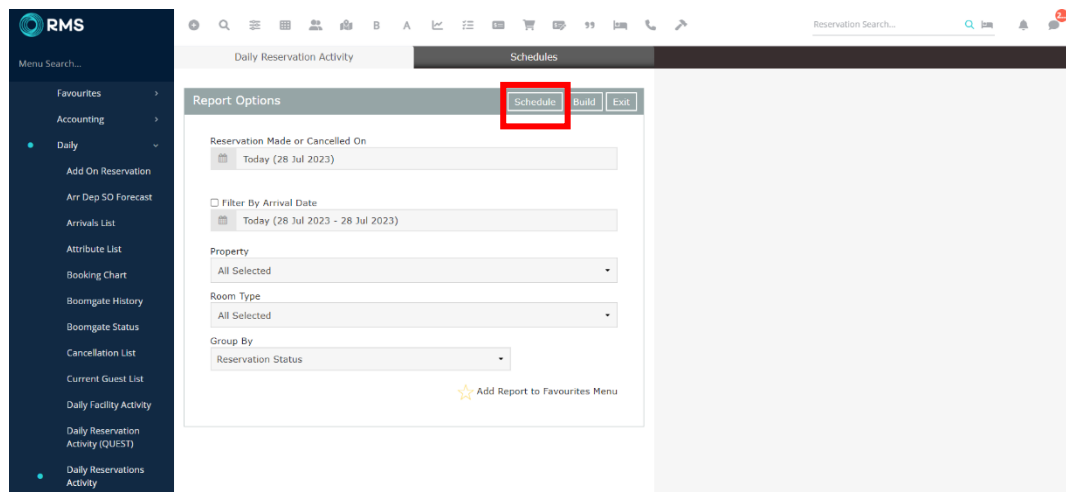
RMS

B A

Reservation Search...

2

Menu Search...

Favourites

Accounting

Daily

Add On Reservation

Arr Dep SO Forecast

Arrivals List

Attribute List

Booking Chart

Boomgate History

Boomgate Status

Cancellation List

Current Guest List

Daily Facility Activity

Daily Reservation Activity (QUEST)

Daily Reservations Activity

Daily Reservation Activity

Schedules

Report Options

Schedule

Build

Exit

Reservation Made or Cancelled On

Today (28 Jul 2023)

☐ Filter By Arrival Date

Today (28 Jul 2023 - 28 Jul 2023)

Property

All Selected

Room Type

All Selected

Group By

Reservation Status

Add Report to Favourites Menu